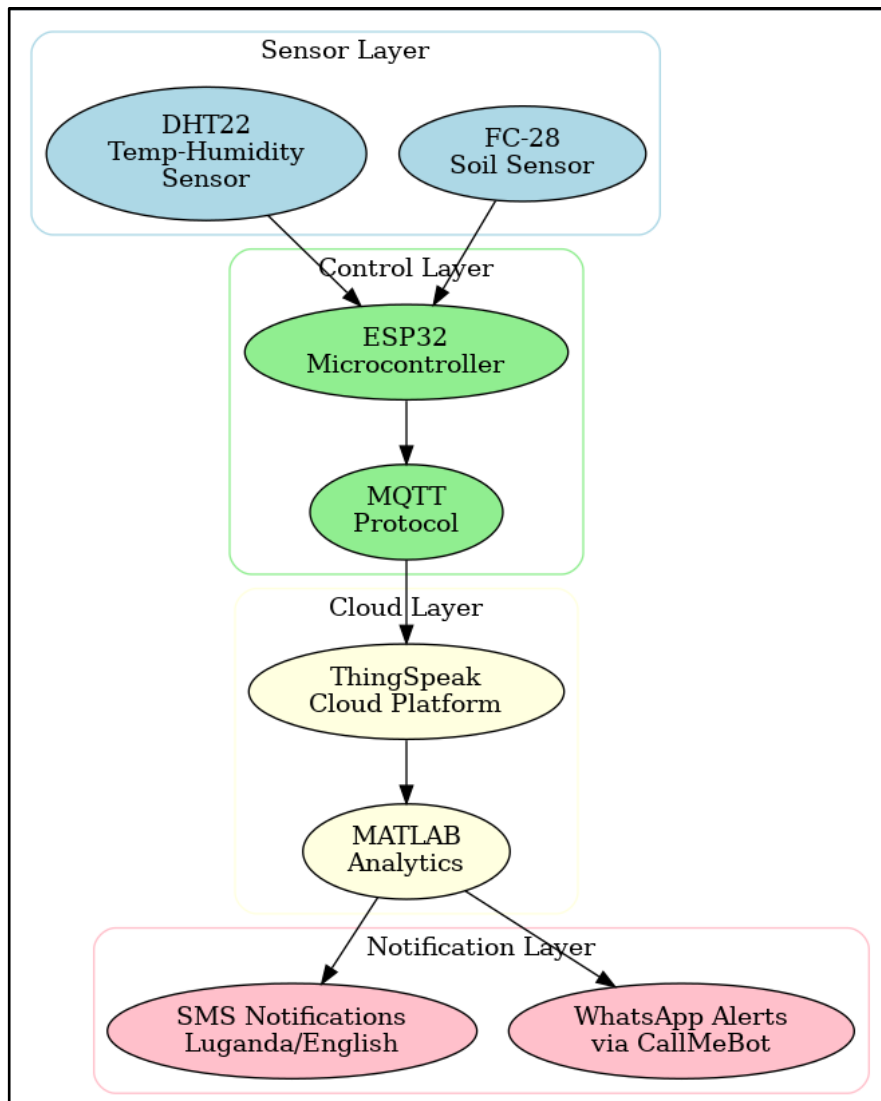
Sensor Layer

DHT22
Temp-Humidity
Sensor

FC-28
Soil Sensor

Control Layer

ESP32
Microcontroller

MQTT
Protocol

Cloud Layer

ThingSpeak
Cloud Platform

MATLAB
Analytics

Notification Layer

SMS Notifications
Luganda/English

WhatsApp Alerts
via CallMeBot